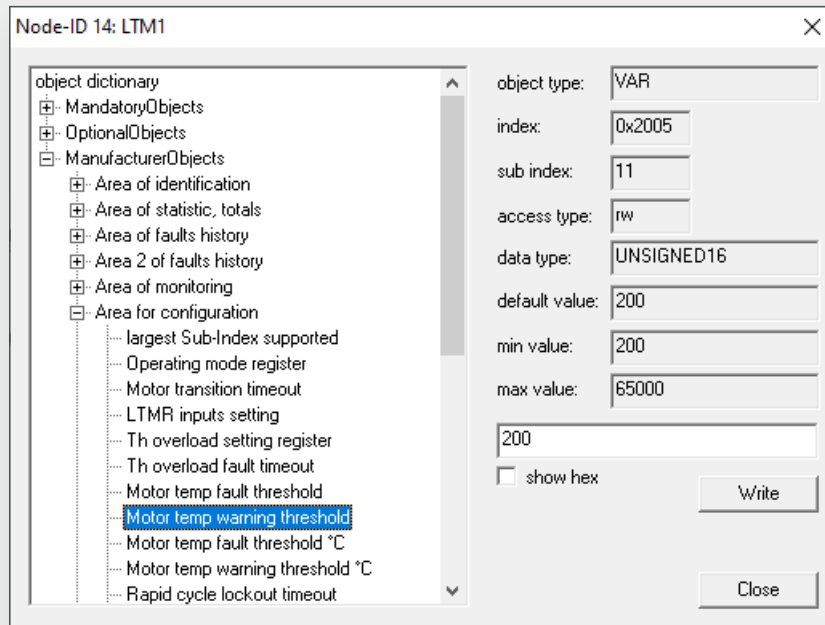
Node-ID 14: LTM1

object dictionary
MandatoryObjects
OptionalObjects
ManufacturerObjects
Area of identification
Area of statistic, totals
Area of faults history
Area 2 of faults history
Area of monitoring
Area for configuration
largest Sub-Index supported
Operating mode register
Motor transition timeout
LTMR inputs setting
Th overload setting register
Th overload fault timeout
Motor temp fault threshold
Motor temp warning threshold
Motor temp fault threshold °C
Motor temp warning threshold °C
Rapid cycle lockout timeout

object type: VAR
index: 0x2005
sub index: 11
access type: rw
data type: UNSIGNED16
default value: 200
min value: 200
max value: 65000

200

show hex

Write

Close